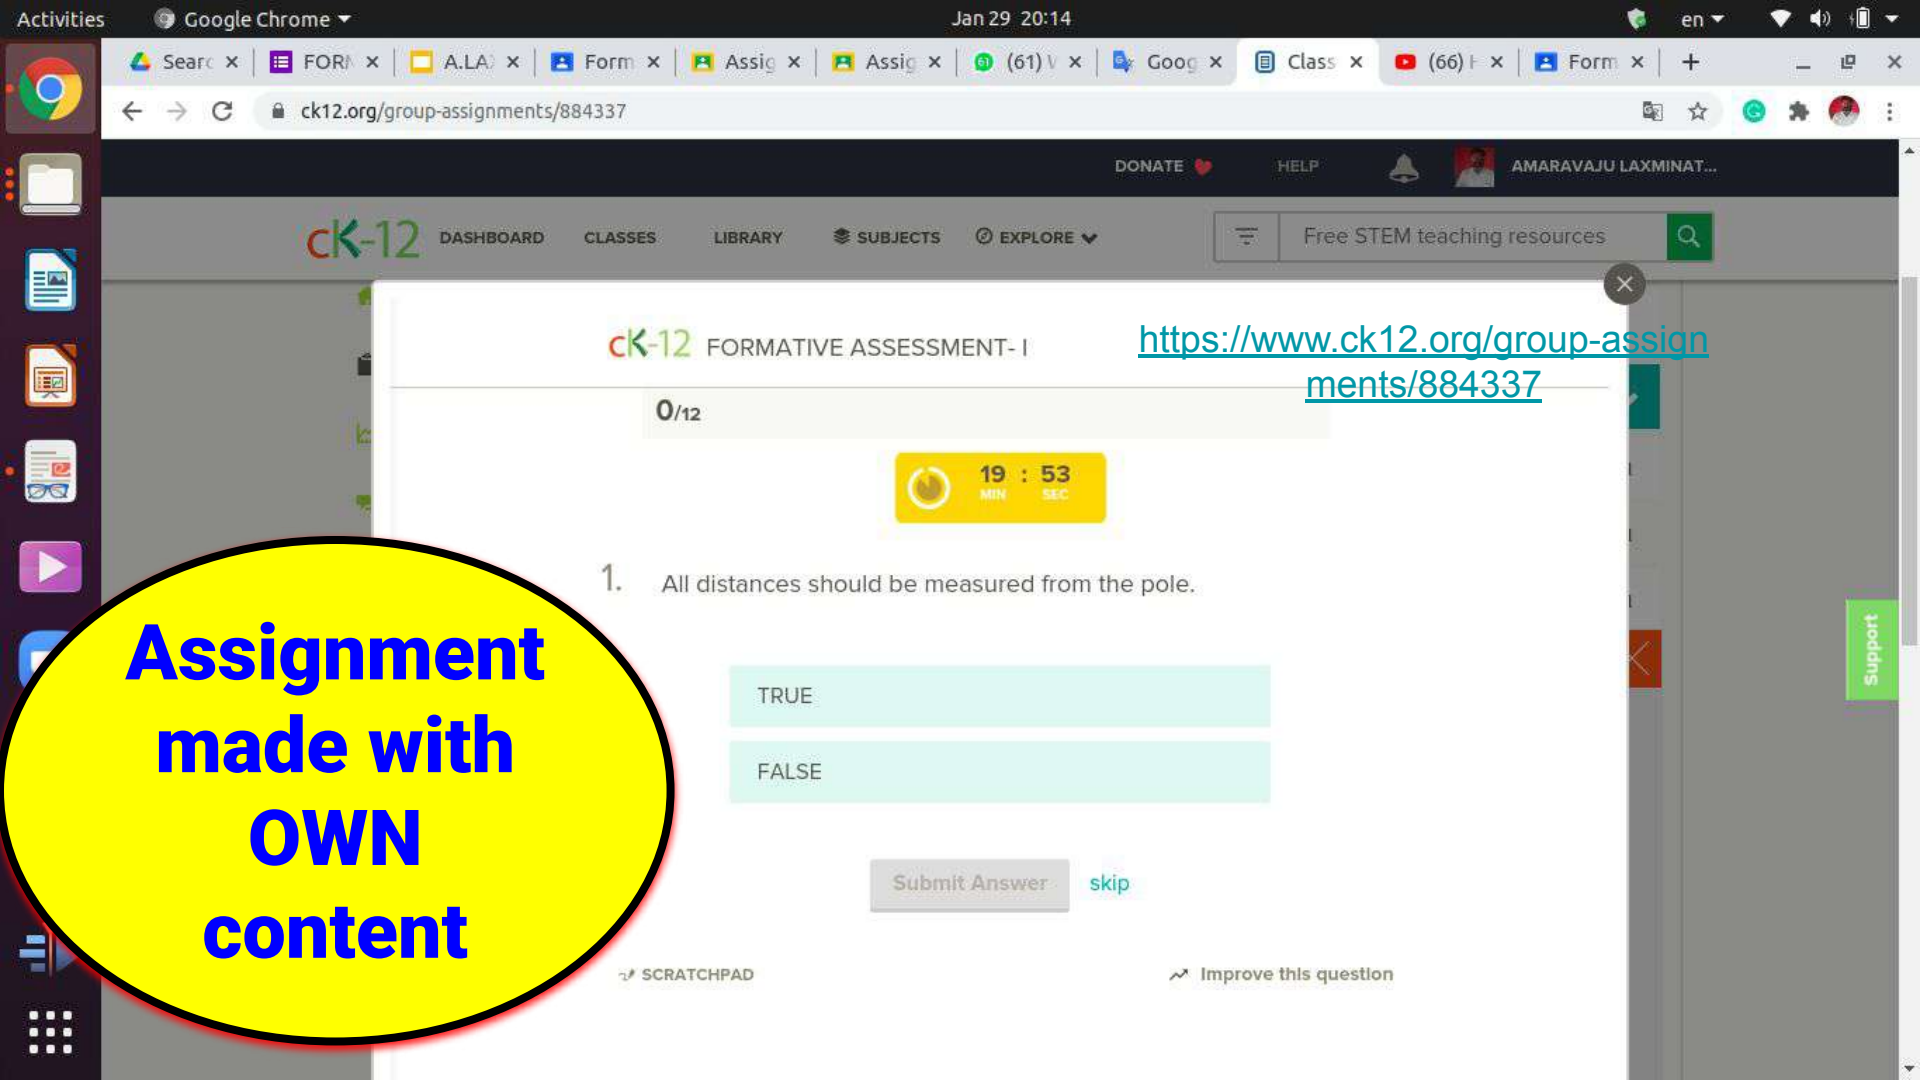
Activities Google Chrome Jan 29 20:14 en

Searc × FORM × A.LA × Form × Assig × Assig × (61) × Goog × Class × (66) × Form ×

ck12.org/group-assignments/884337

DONATE HELP AMARAVAJU LAXMINAT...

CK-12 DASHBOARD CLASSES LIBRARY SUBJECTS EXPLORE

Free STEM teaching resources

CK-12 FORMATIVE ASSESSMENT- I

https://www.ck12.org/group-assignments/884337

0/12

19 : 53
MIN SEC

1. All distances should be measured from the pole.

TRUE

FALSE

Submit Answer skip

SCRATCHPAD

Improve this question

Support

Assignment made with OWN content